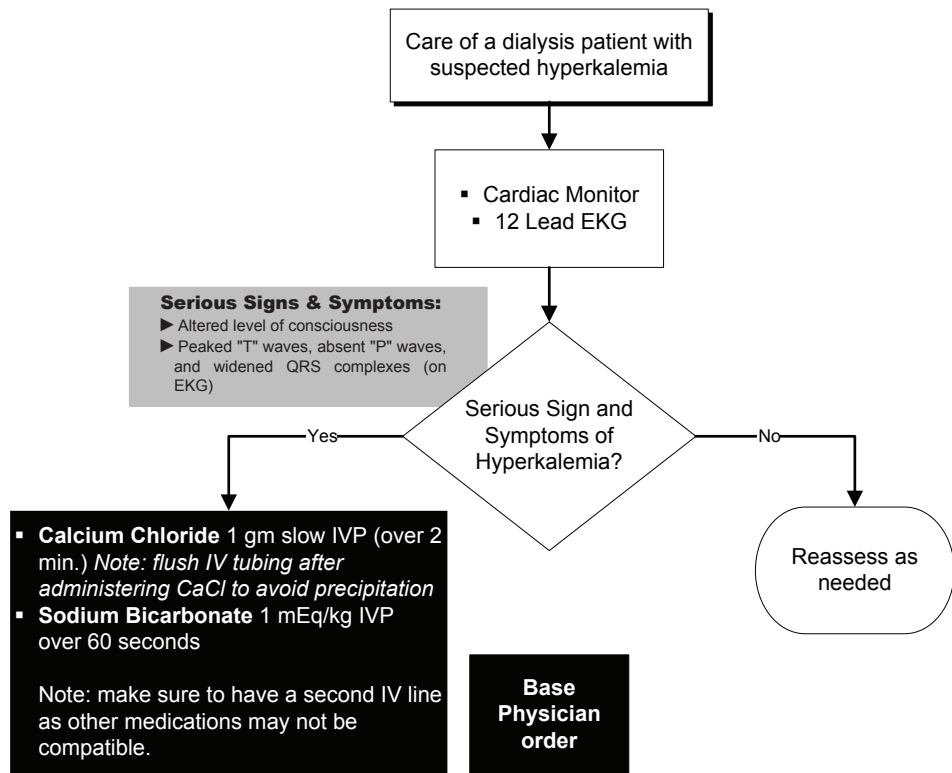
Care of a dialysis patient with suspected hyperkalemia

▪ Cardiac Monitor
▪ 12 Lead EKG

Serious Signs & Symptoms:
► Altered level of consciousness
► Peaked "T" waves, absent "P" waves, and widened QRS complexes (on EKG)

Serious Sign and Symptoms of Hyperkalemia?

Yes

No

▪ **Calcium Chloride** 1 gm slow IVP (over 2 min.) *Note: flush IV tubing after administering CaCl to avoid precipitation*
▪ **Sodium Bicarbonate** 1 mEq/kg IVP over 60 seconds

Note: make sure to have a second IV line as other medications may not be compatible.

Reassess as needed

Base Physician order